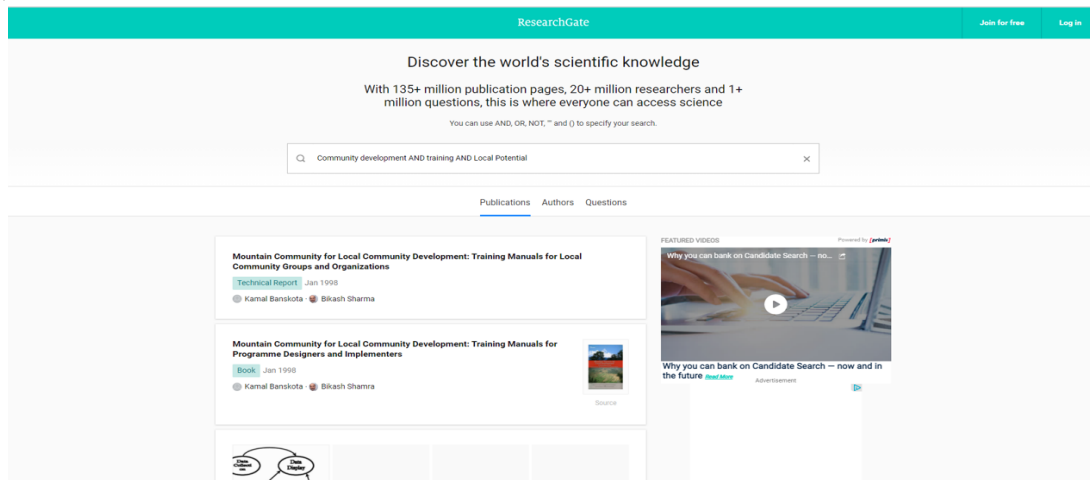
ResearchGate

Join for free Log in

Discover the world's scientific knowledge

With 135+ million publication pages, 20+ million researchers and 1+ million questions, this is where everyone can access science

You can use AND, OR, NOT, "" and () to specify your search.

Community development AND training AND Local Potential

Publications Authors Questions

Mountain Community for Local Community Development: Training Manuals for Local Community Groups and Organizations

Technical Report Jan 1998

Kamal Banskota · Bikash Sharma

Mountain Community for Local Community Development: Training Manuals for Programme Designers and Implementers

Book Jan 1998

Kamal Banskota · Bikash Shamra

Source

FEATURED VIDEOS

Powered by primis

Why you can bank on Candidate Search — no...

Why you can bank on Candidate Search — now and in the future Read More

Advertisement

Data Collection

Data Display